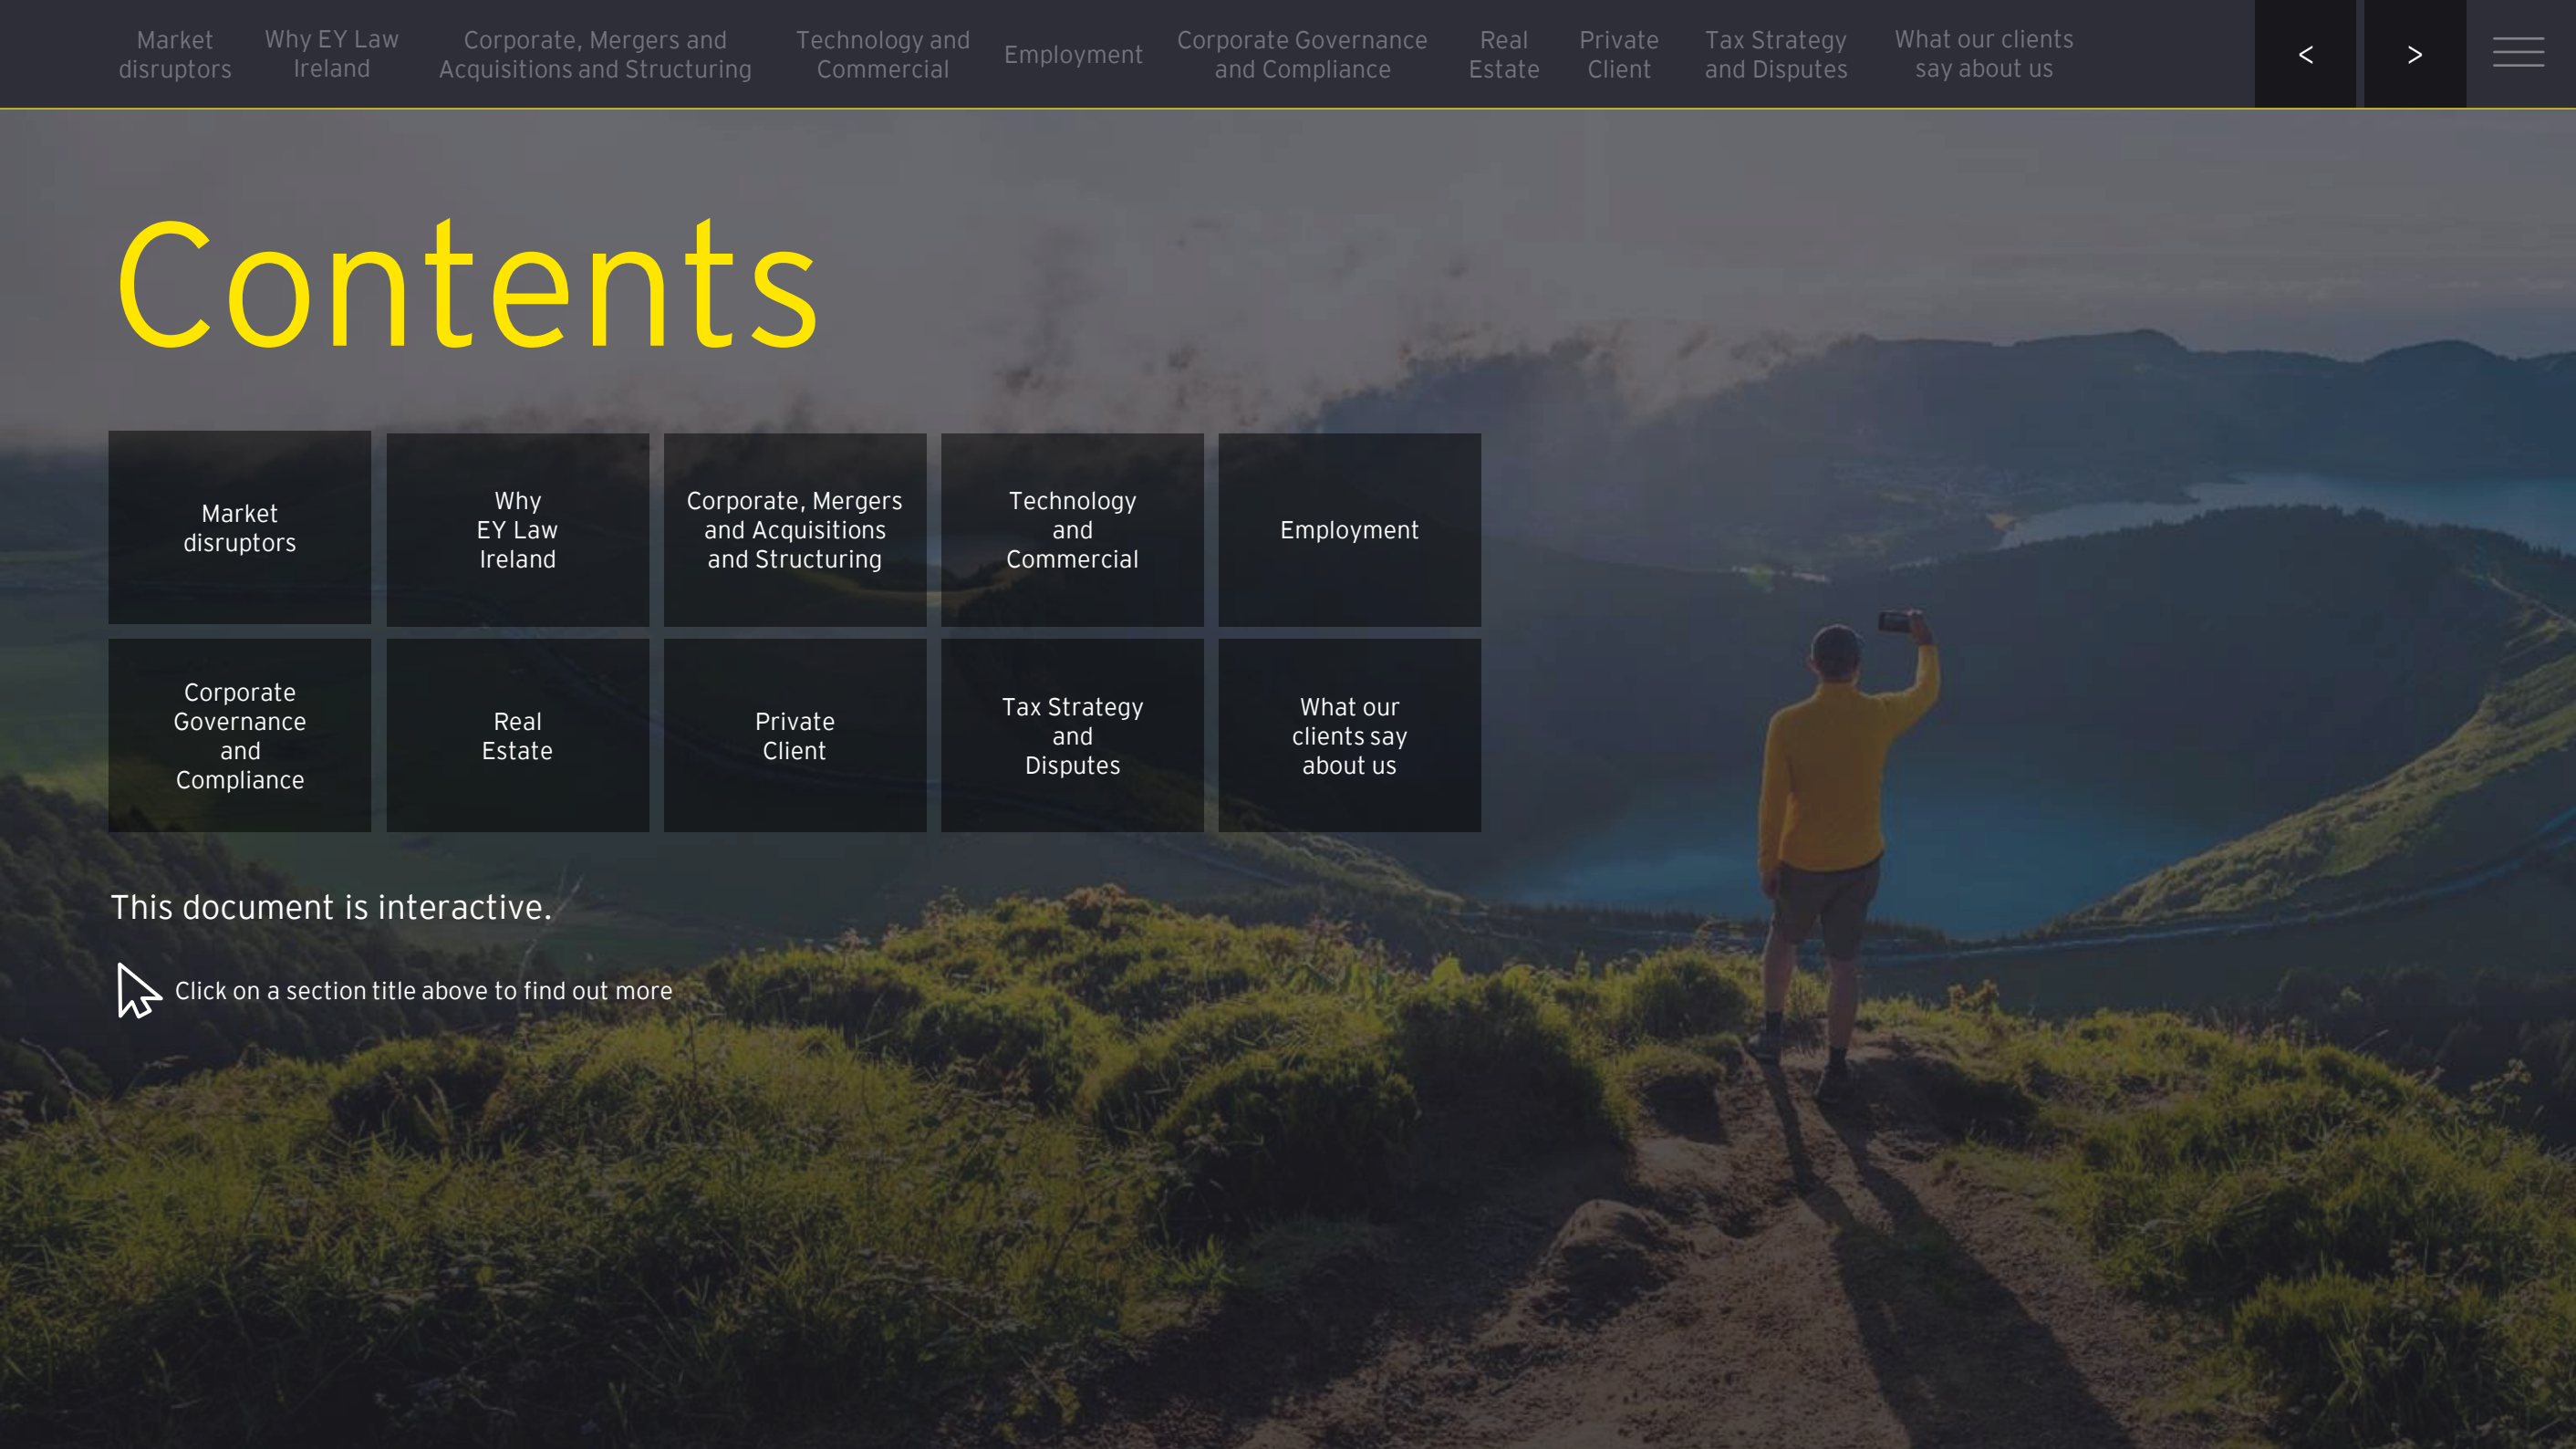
Market disruptors | Why EY Law Ireland | Corporate, Mergers and Acquisitions and Structuring | Technology and Commercial | Employment | Corporate Governance and Compliance | Real Estate | Private Client | Tax Strategy and Disputes | What our clients say about us

< >

Contents

| | | | | |
|---|---|---|---|---|
| Market disruptors | Why EY Law Ireland | Corporate, Mergers and Acquisitions and Structuring | Technology and Commercial | Employment |
| Corporate Governance and Compliance | Real Estate | Private Client | Tax Strategy and Disputes | What our clients say about us |

This document is interactive.

Click on a section title above to find out more